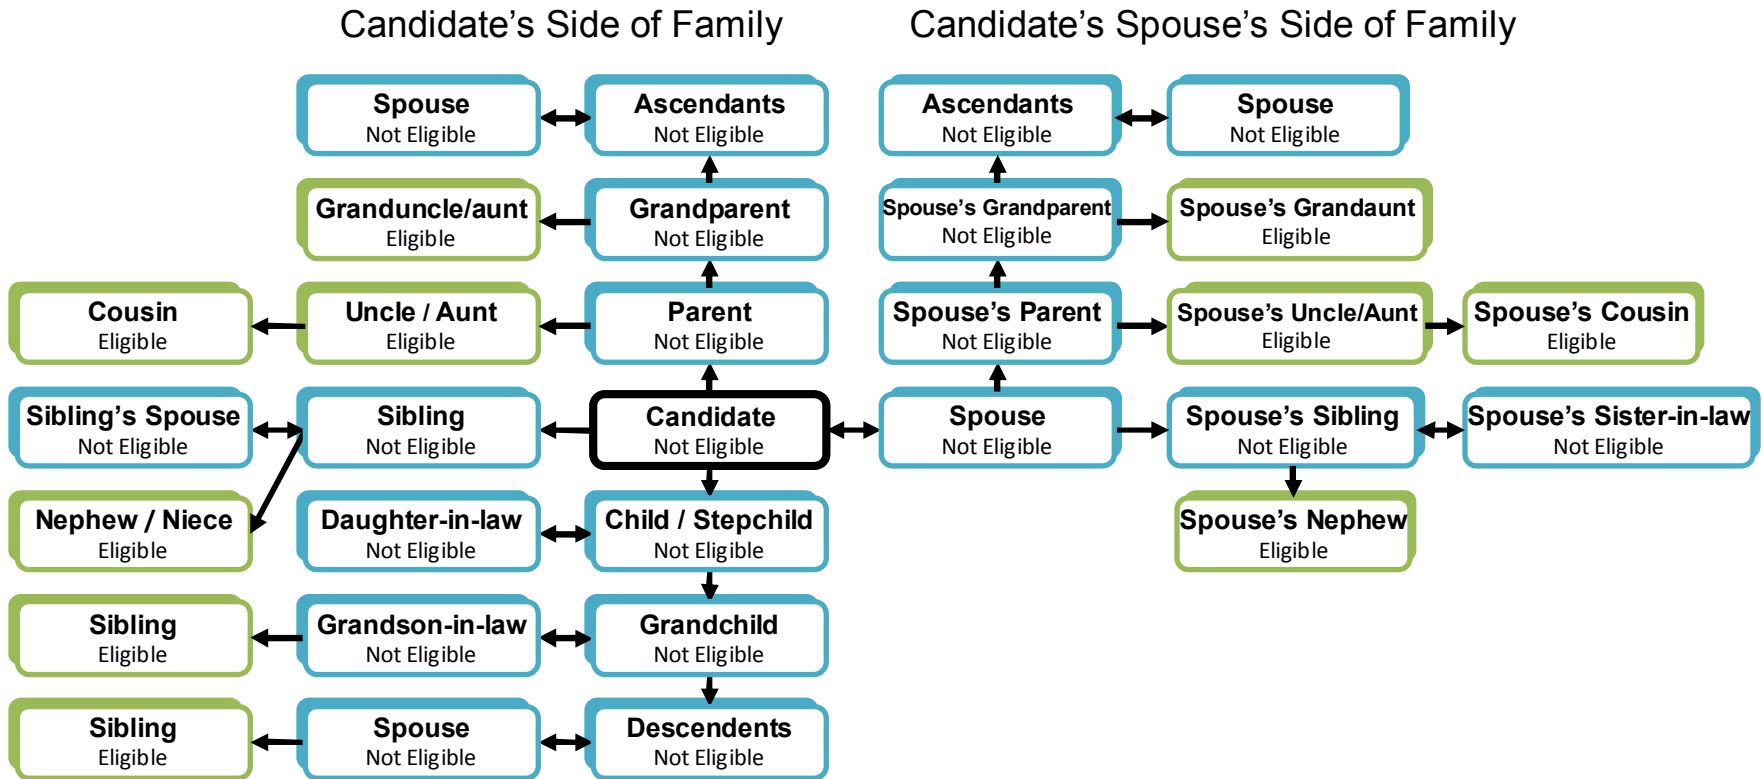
Candidate's Side of Family

Candidate's Spouse's Side of Family

Spouse
Not Eligible

Ascendants
Not Eligible

Ascendants
Not Eligible

Spouse
Not Eligible

Granduncle/aunt
Eligible

Grandparent
Not Eligible

Spouse's Grandparent
Not Eligible

Spouse's Grandaunt
Eligible

Cousin
Eligible

Uncle / Aunt
Eligible

Parent
Not Eligible

Spouse's Parent
Not Eligible

Spouse's Uncle/Aunt
Eligible

Spouse's Cousin
Eligible

Sibling's Spouse
Not Eligible

Sibling
Not Eligible

Candidate
Not Eligible

Spouse
Not Eligible

Spouse's Sibling
Not Eligible

Spouse's Sister-in-law
Not Eligible

Nephew / Niece
Eligible

Daughter-in-law
Not Eligible

Child / Stepchild
Not Eligible

Spouse's Nephew
Eligible

Sibling
Eligible

Grandson-in-law
Not Eligible

Grandchild
Not Eligible

Sibling
Eligible

Spouse
Not Eligible

Descendents
Not Eligible